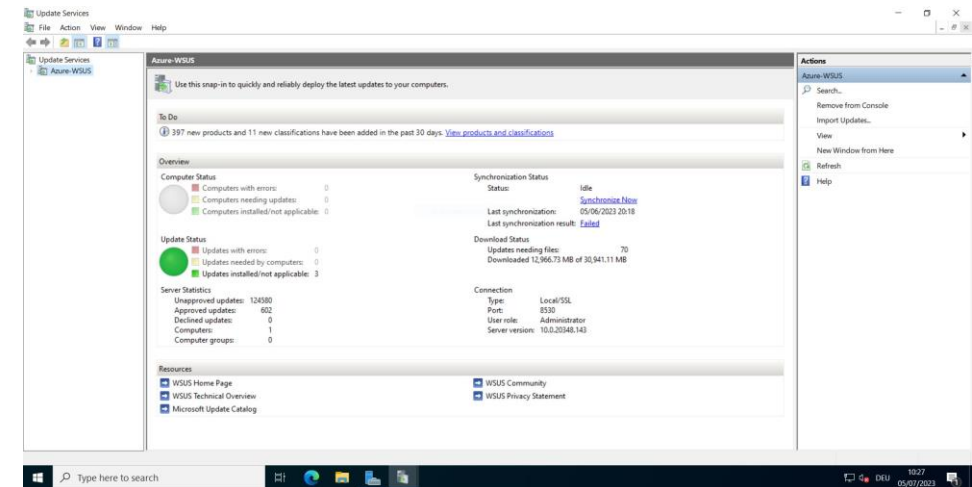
Update Services
File Action View Window Help

Update Services
Azure-WSUS

Azure-WSUS

Use this snap-in to quickly and reliably deploy the latest updates to your computers.

To Do
397 new products and 11 new classifications have been added in the past 30 days. View products and classifications

Overview
Computer Status
Computers with errors: 0
Computers needing updates: 0
Computers installed/not applicable: 0

Synchronization Status
Status: Idle
Synchronize Now
Last synchronization: 05/06/2023 20:18
Last synchronization result: Failed

Update Status
Updates with errors: 0
Updates needed by computers: 0
Updates installed/not applicable: 3

Download Status
Updates needing files: 70
Downloaded 12,966.73 MB of 30,941.11 MB

Server Statistics
Unapproved updates: 124580
Approved updates: 602
Declined updates: 0
Computers: 1
Computer groups: 0

Connection
Type: Local/SSL
Port: 8530
User role: Administrator
Server version: 10.0.20348.143

Resources
WSUS Home Page
WSUS Technical Overview
Microsoft Update Catalog
WSUS Community
WSUS Privacy Statement

Actions
Azure-WSUS
Search...
Remove from Console
Import Updates...
View
New Window from Here
Refresh
Help

Type here to search
DEU 10:27 05/07/2023